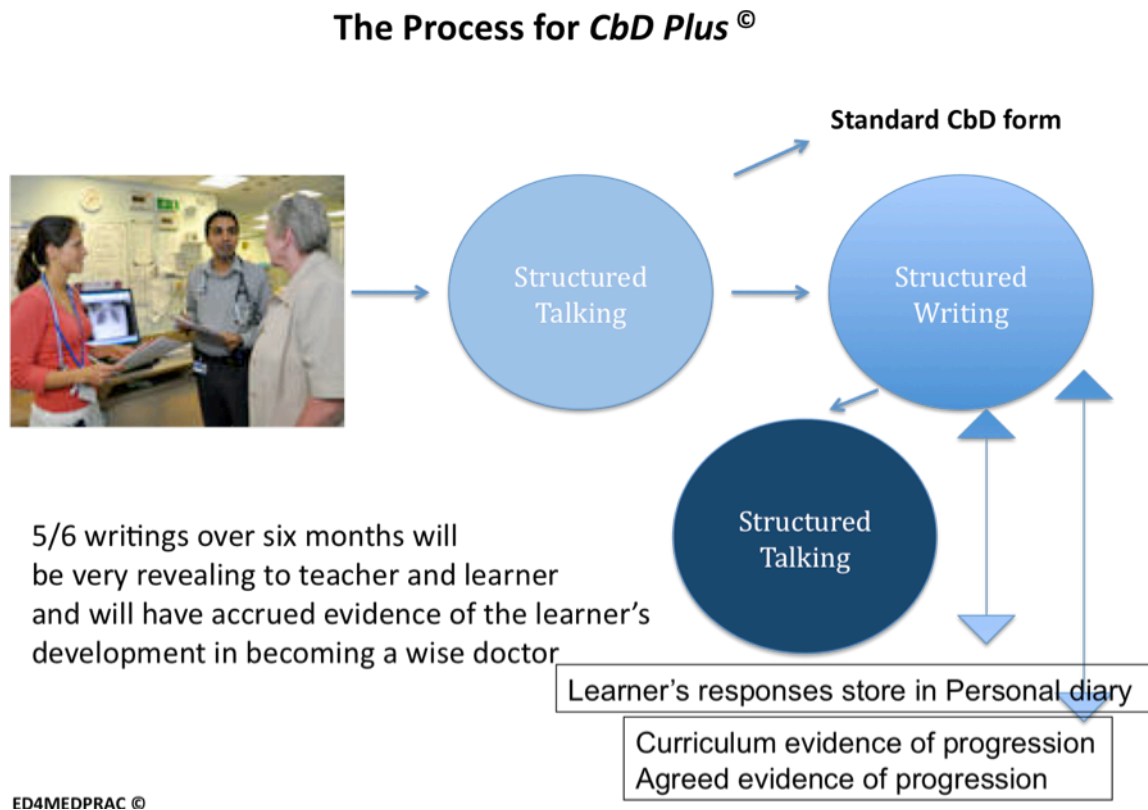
The Process for *CbD Plus* ©

Standard CbD form

Structured Talking

Structured Writing

Structured Talking

5/6 writings over six months will be very revealing to teacher and learner and will have accrued evidence of the learner's development in becoming a wise doctor

Learner's responses store in Personal diary

Curriculum evidence of progression
Agreed evidence of progression

ED4MEDPRAC ©